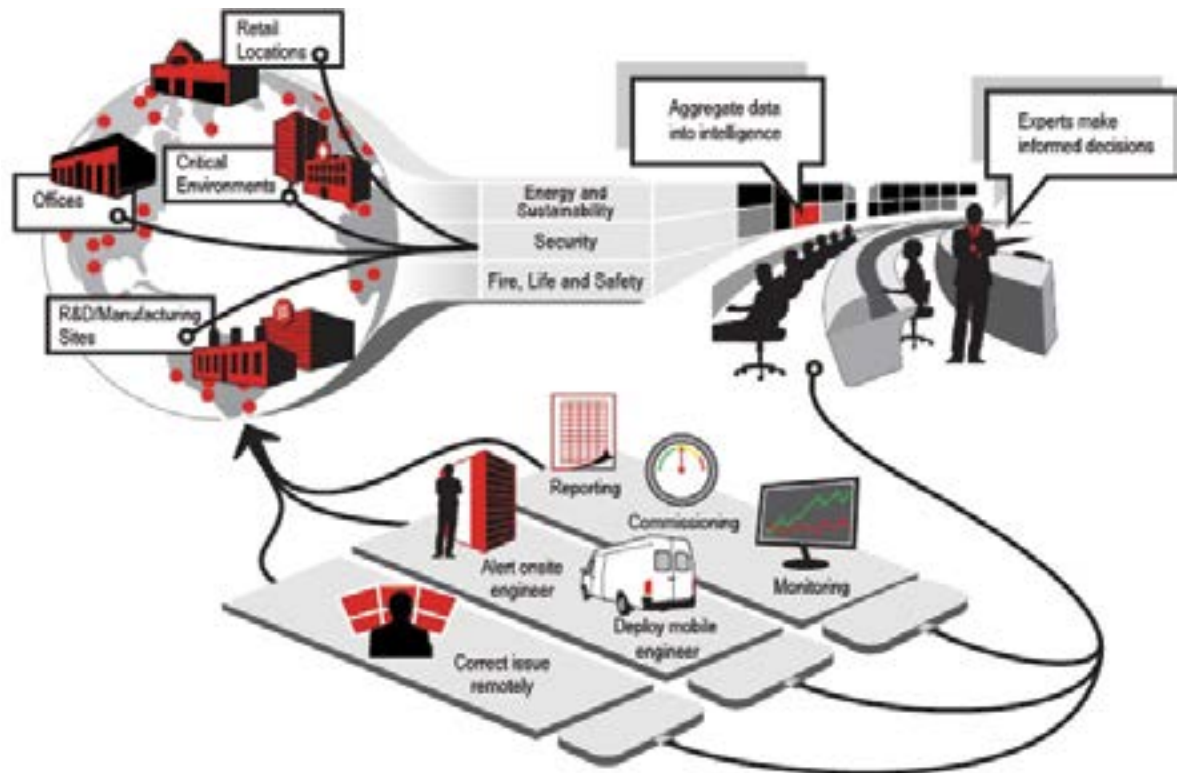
Retail Locations

Critical Environments

Offices

R&D/Manufacturing Sites

Energy and Sustainability

Security

Fire, Life and Safety

Aggregate data into intelligence

Experts make informed decisions

Reporting

Commissioning

Monitoring

Alert onsite engineer

Deploy mobile engineer

Correct issue remotely